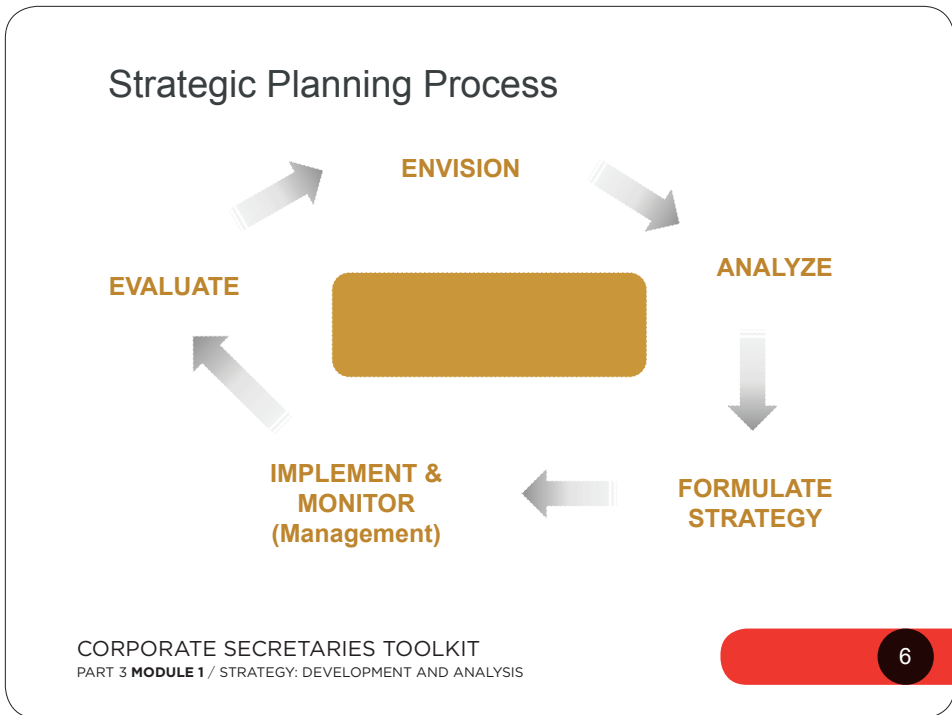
Strategic Planning Process

ENVISION

ANALYZE

FORMULATE STRATEGY

IMPLEMENT & MONITOR (Management)

EVALUATE

CORPORATE SECRETARIES TOOLKIT
PART 3 **MODULE 1** / STRATEGY: DEVELOPMENT AND ANALYSIS

6